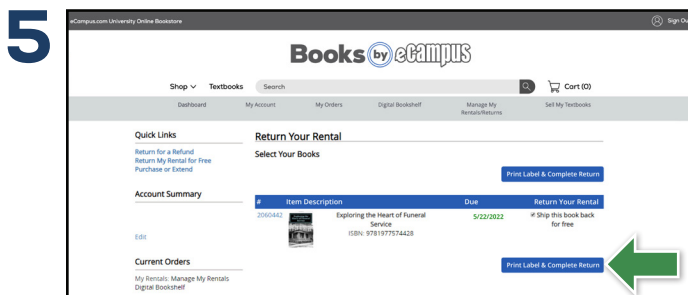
5

eCampus.com University Online Bookstore

Sign Out

Books by eCampus

Shop ∨ Textbooks Search

Cart (0)

Dashboard My Account My Orders Digital Bookshelf Manage My Rentals/Returns Sell My Textbooks

Quick Links

Return for a Refund
Return My Rental for Free
Purchase or Extend

Account Summary

Edit

Current Orders

My Rentals: Manage My Rentals
Digital Bookshelf

Return Your Rental

Select Your Books

Print Label & Complete Return

| # | Item Description | Due | Return Your Rental |
|---|---|---|---|
| 2060442 | Exploring the Heart of Funeral Service ISBN: 9781977574428 | 5/22/2022 | Ship this book back for free |

Print Label & Complete Return